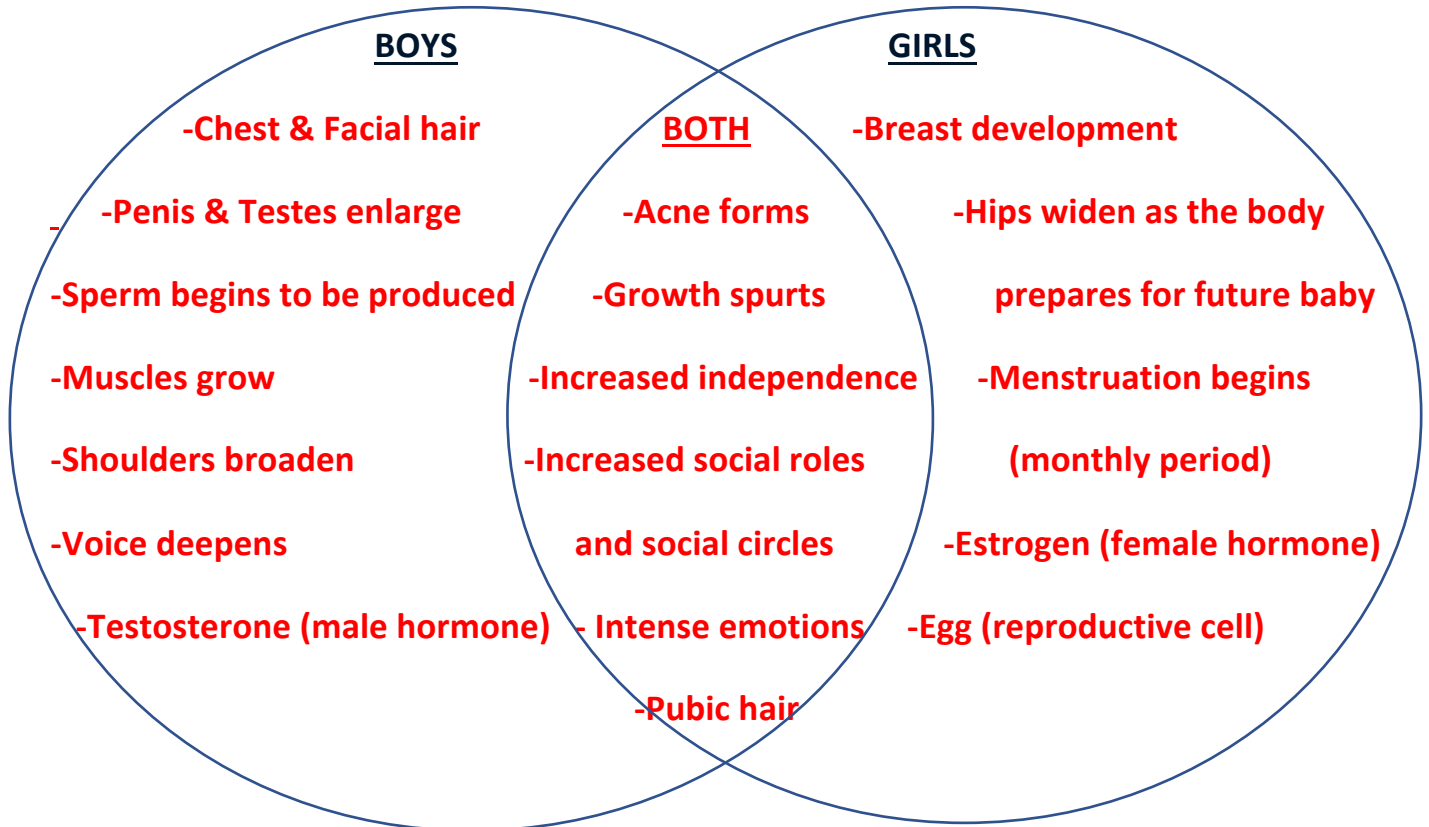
BOYS

-Chest & Facial hair

-Penis & Testes enlarge

-Sperm begins to be produced

-Muscles grow

-Shoulders broaden

-Voice deepens

-Testosterone (male hormone)

BOTH

-Acne forms

-Growth spurts

-Increased independence

-Increased social roles and social circles

- Intense emotions

-Pubic hair

GIRLS

-Breast development

-Hips widen as the body prepares for future baby

-Menstruation begins (monthly period)

-Estrogen (female hormone)

-Egg (reproductive cell)